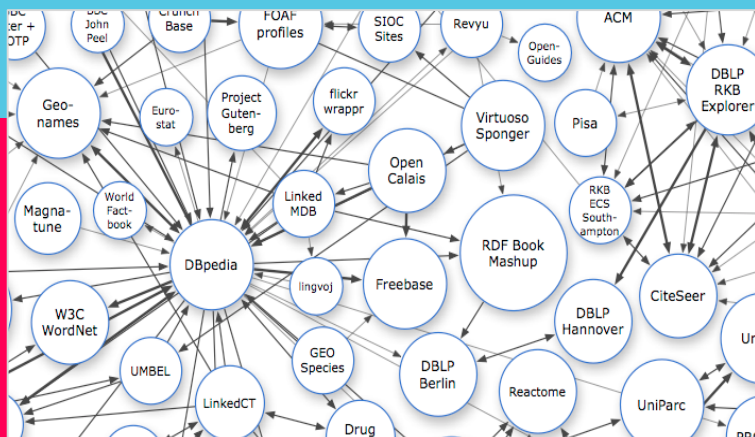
ter + OTP

BBC John Peel

Crunch Base

FOAF profiles

SIOC Sites

Revyu

Open-Guides

ACM

DBLP RKB Explorer

Geo-names

Euro-stat

Project Guten-berg

flickr wrappr

Virtuoso Sponger

Pisa

Open Calais

Magna-tune

World Fact-book

Linked MDB

RKB ECS South-ampton

DBpedia

lingvoj

Freebase

RDF Book Mashup

CiteSeer

W3C WordNet

DBLP Hannover

UMBEL

GEO Species

DBLP Berlin

Reactome

LinkedCT

Drug

UniParc

U